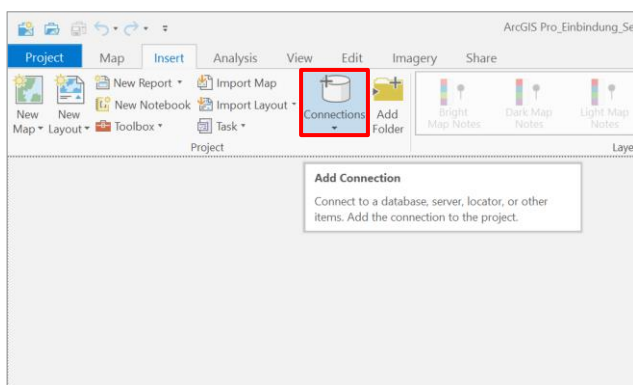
ArcGIS Pro_Einbindung_Se

Project Map Insert Analysis View Edit Imagery Share

New Map
New Layout
New Report
New Notebook
Toolbox
Import Map
Import Layout
Task
Connections
Add Folder
Project

Bright Map Notes
Dark Map Notes
Light Map Notes
Laye

Add Connection

Connect to a database, server, locator, or other items. Add the connection to the project.